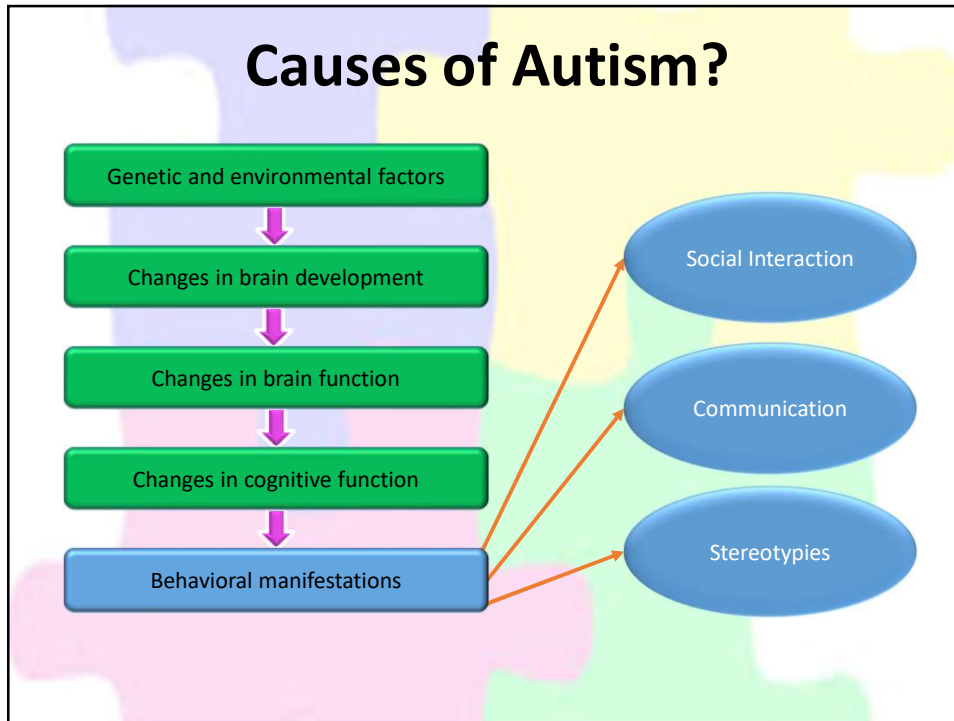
Causes of Autism?

Genetic and environmental factors

Changes in brain development

Changes in brain function

Changes in cognitive function

Behavioral manifestations

Social Interaction

Communication

Stereotypies